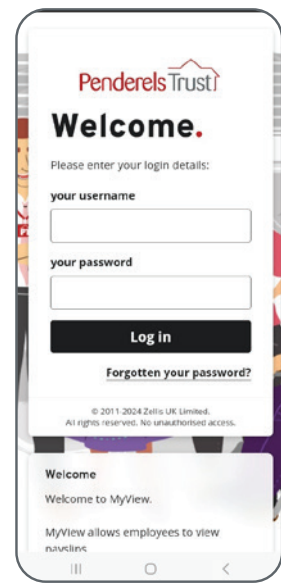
Penderels Trust

Welcome.

Please enter your login details:

your username

your password

Log in

Forgotten your password?

© 2011-2024 Zellis UK Limited. All rights reserved. No unauthorised access.

Welcome

Welcome to MyView.

MyView allows employees to view payslips